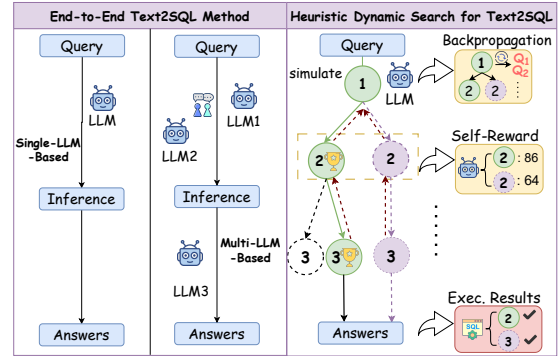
End-to-End Text2SQL Method

Query

LLM

Single-LLM -Based

Inference

Answers

Query

LLM1

LLM2

Inference

Multi-LLM -Based

LLM3

Answers

Heuristic Dynamic Search for Text2SQL

Query

simulate

1

LLM

Backpropagation

1

$Q_1$

$Q_2$

2

2

Self-Reward

2 : 86

2 : 64

2

2

3

3

3

Answers

Exec. Results

SQL

2

3